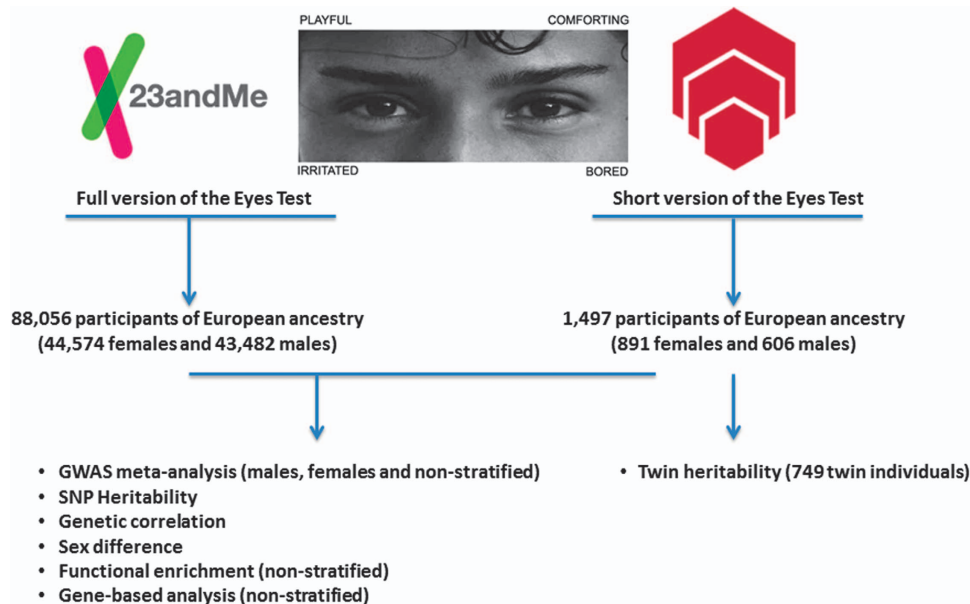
23andMe

PLAYFUL

COMFORTING

IRRITATED

BORED

Full version of the Eyes Test

Short version of the Eyes Test

88,056 participants of European ancestry (44,574 females and 43,482 males)

1,497 participants of European ancestry (891 females and 606 males)

• GWAS meta-analysis (males, females and non-stratified)
• SNP Heritability
• Genetic correlation
• Sex difference
• Functional enrichment (non-stratified)
• Gene-based analysis (non-stratified)

• Twin heritability (749 twin individuals)